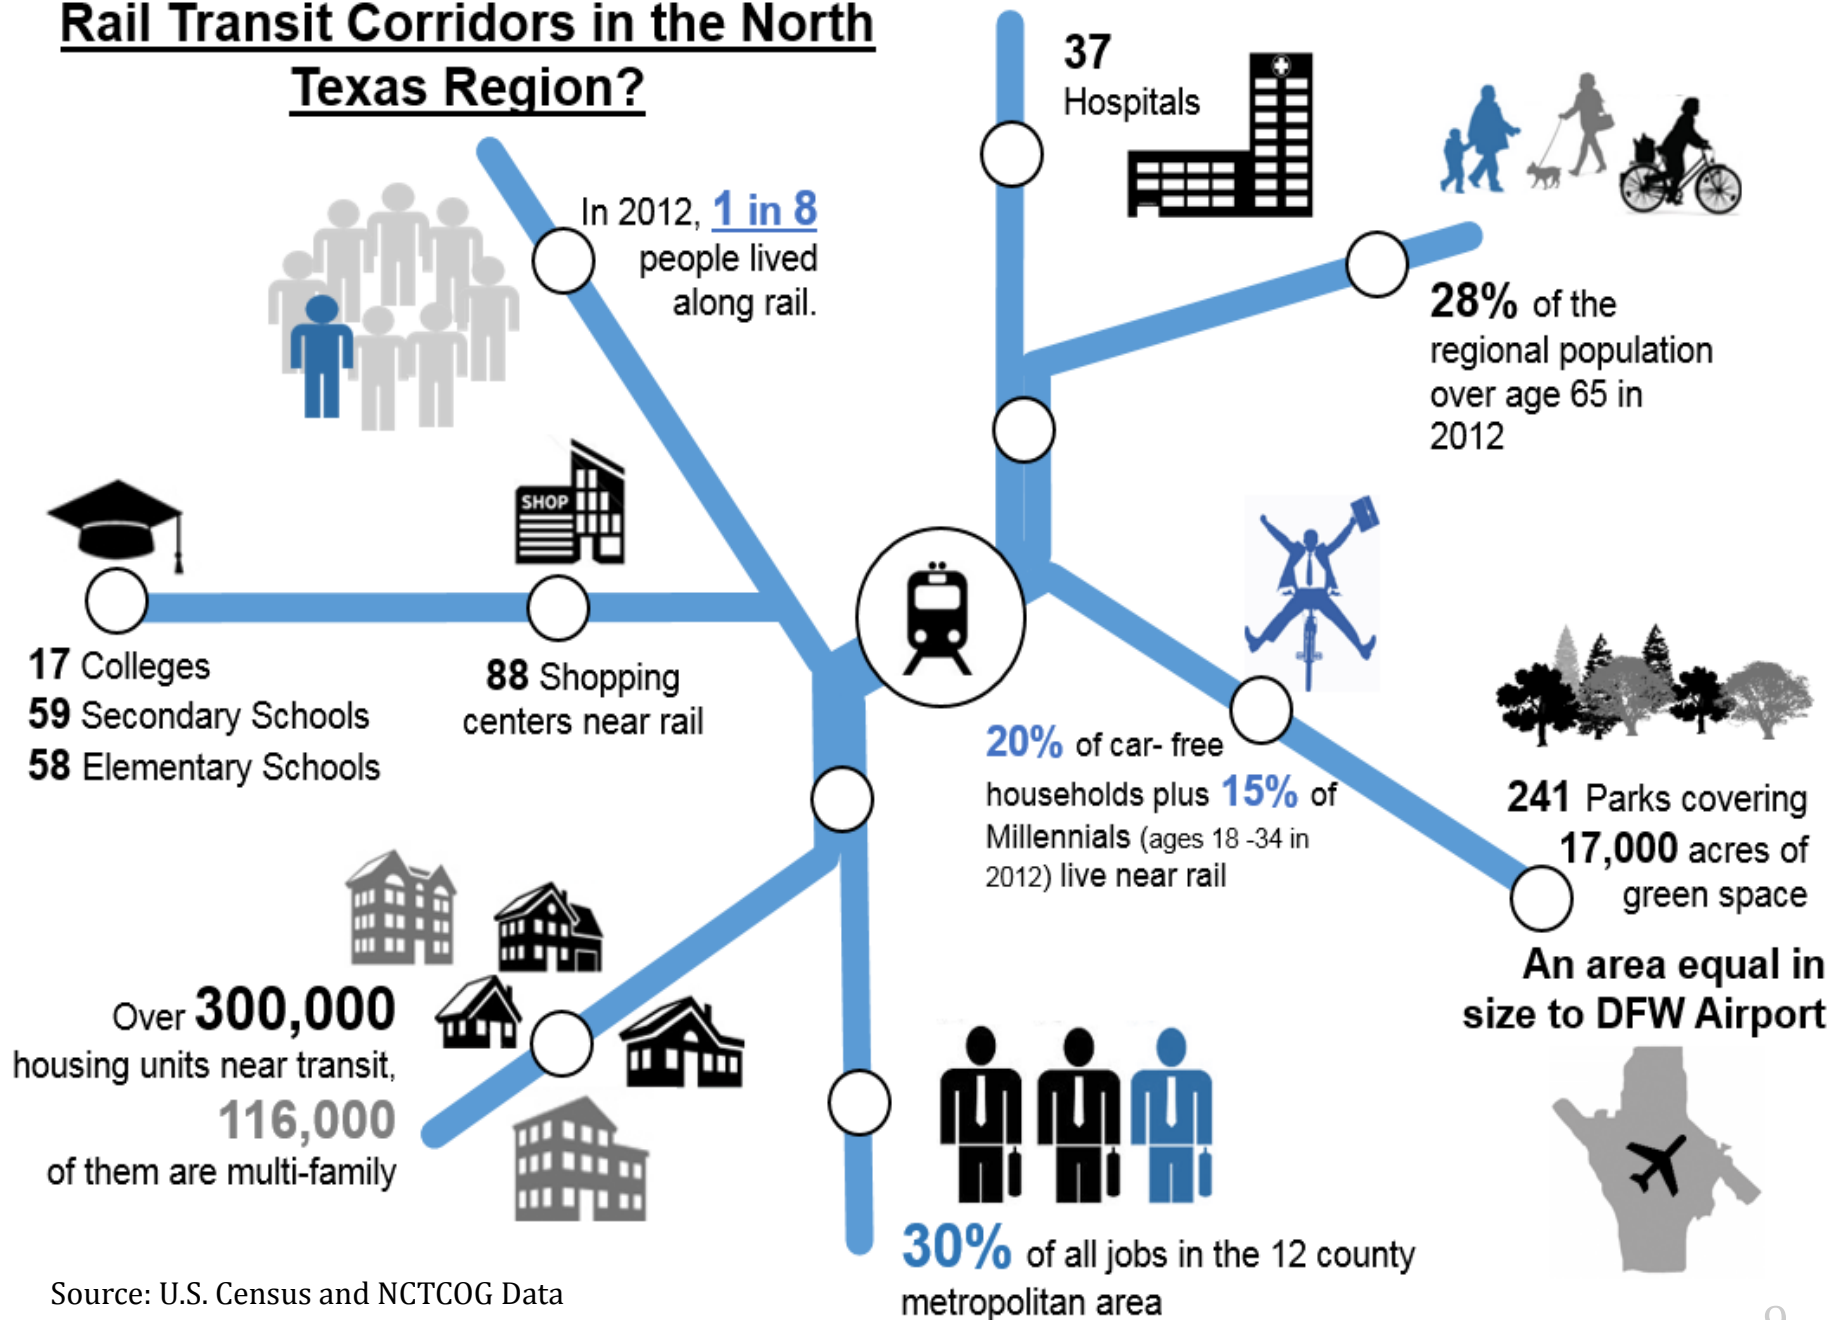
Rail Transit Corridors in the North Texas Region?

37 Hospitals

In 2012, 1 in 8 people lived along rail.

28% of the regional population over age 65 in 2012

SHOP

17 Colleges
59 Secondary Schools
58 Elementary Schools

88 Shopping centers near rail

20% of car- free households plus 15% of Millennials (ages 18 -34 in 2012) live near rail

241 Parks covering 17,000 acres of green space

An area equal in size to DFW Airport

Over 300,000 housing units near transit, 116,000 of them are multi-family

30% of all jobs in the 12 county metropolitan area

Source: U.S. Census and NCTCOG Data